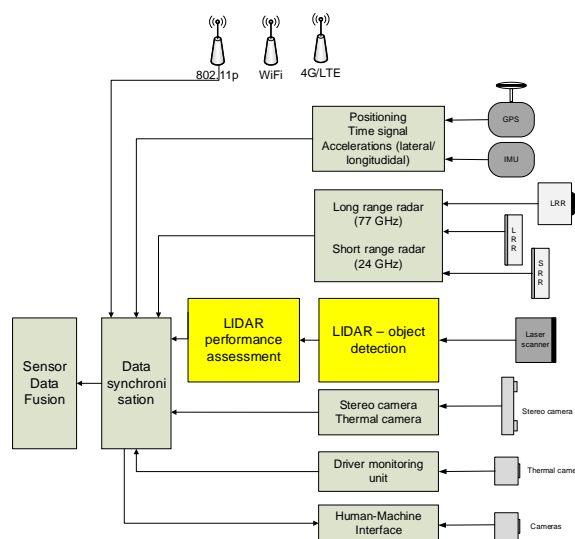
802.11p
WiFi
4G/LTE

Positioning
Time signal
Accelerations (lateral/ longitudidal)

GPS

IMU

Long range radar
(77 GHz)

Short range radar
(24 GHz)

LRR

L
R
R

S
R
R

LIDAR performance assessment

LIDAR – object detection

Laser scanner

Sensor Data Fusion

Data synchroni sation

Stereo camera
Thermal camera

Stereo camera

Driver monitoring unit

Thermal came

Human-Machine Interface

Cameras